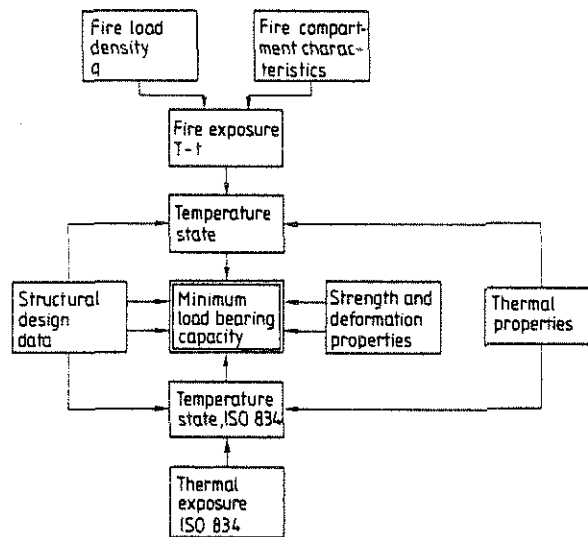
Fire load density q

Fire compartment characteristics

Fire exposure T - t

Temperature state

Structural design data

Minimum load bearing capacity

Strength and deformation properties

Thermal properties

Temperature state, ISO 834

Thermal exposure ISO 834